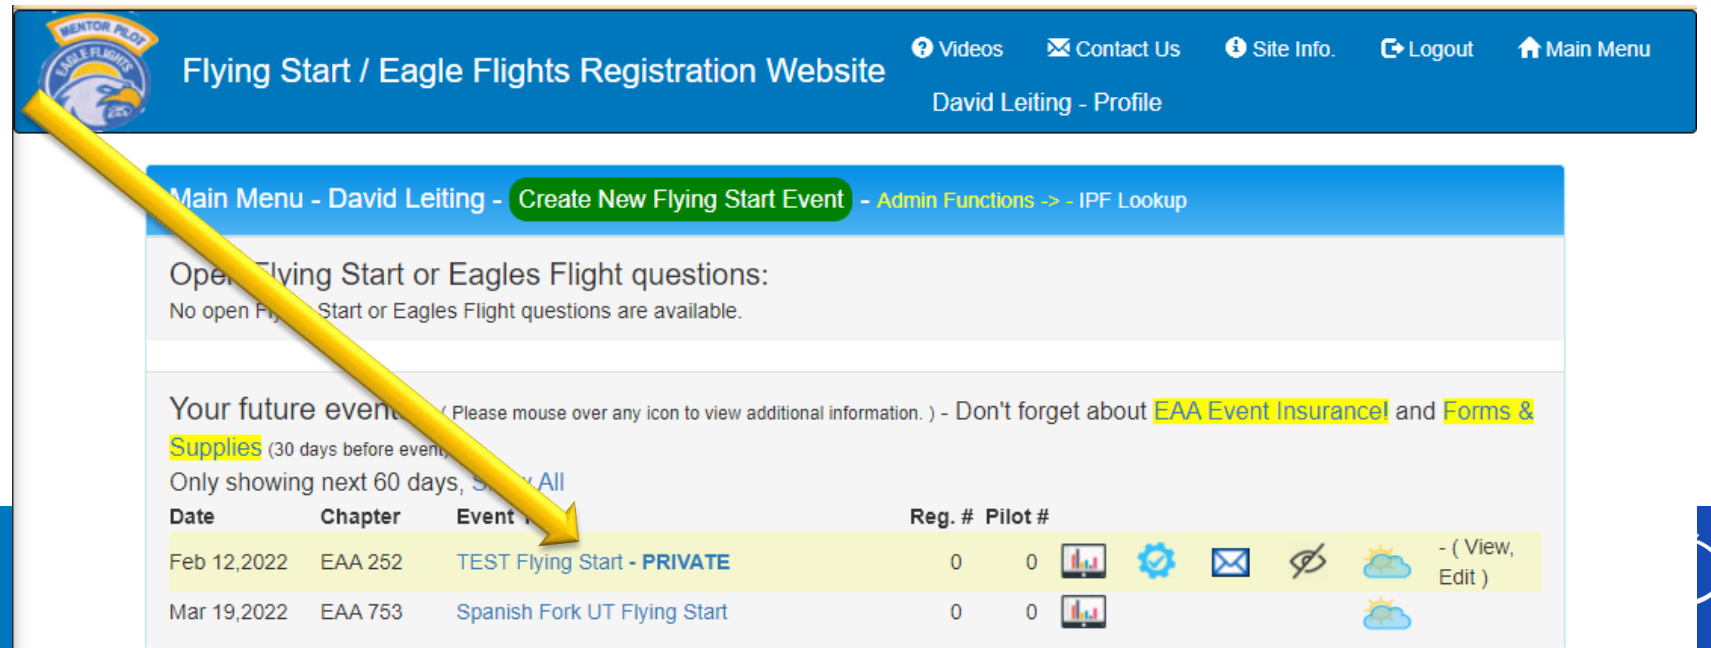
MENTOR PILOT EAGLE FLIGHTS

Flying Start / Eagle Flights Registration Website

Videos Contact Us Site Info. Logout Main Menu

David Leiting - Profile

Main Menu - David Leiting - Create New Flying Start Event - Admin Functions -> - IPF Lookup

Ope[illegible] Flying Start or Eagles Flight questions:
No open F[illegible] Start or Eagles Flight questions are available.

Your future even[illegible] ( Please mouse over any icon to view additional information. ) - Don't forget about EAA Event Insurance! and Forms & Supplies (30 days before even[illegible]
Only showing next 60 days, S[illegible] All

| Date | Chapter | Event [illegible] | Reg. # | Pilot # | |
|---|---|---|---|---|---|
| Feb 12,2022 | EAA 252 | TEST Flying Start - PRIVATE | 0 | 0 | - ( View, Edit ) |
| Mar 19,2022 | EAA 753 | Spanish Fork UT Flying Start | 0 | 0 | |